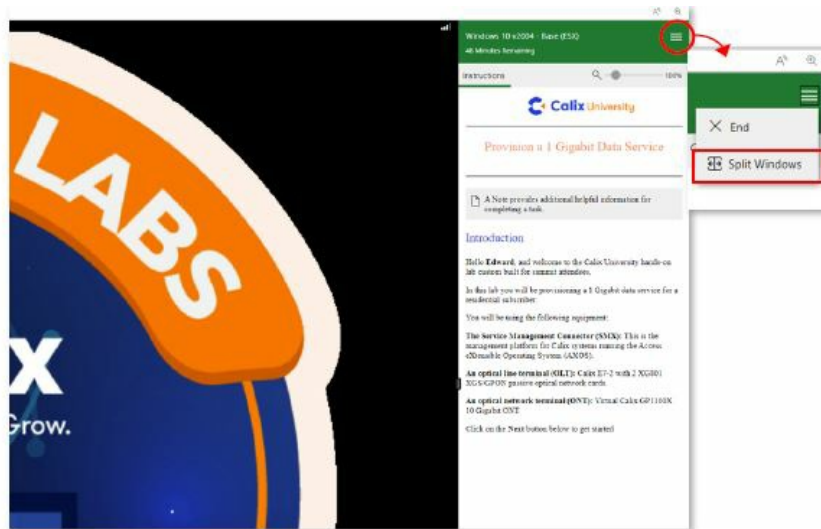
LABS

X

Grow.

Windows 10 v2004 - Base (ESX)
48 Minutes Remaining

Instructions

100%

Calix University

Provision a 1 Gigabit Data Service

A Note provides additional helpful information for completing a task.

Introduction

Hello Edward, and welcome to the Calix University hands-on lab custom built for summit attendees.

In this lab you will be provisioning a 1 Gigabit data service for a residential subscriber.

You will be using the following equipment:

The Service Management Connector (SMX): This is the management platform for Calix systems running the Access eXtensible Operating System (AXOS).

An optical line terminal (OLT): Calix E7-2 with 2 XG801 XGS/GPON passive optical network cards.

An optical network terminal (ONT): Virtual Calix GP1100X 10 Gigabit ONT.

Click on the Next button below to get started!

End

Split Windows